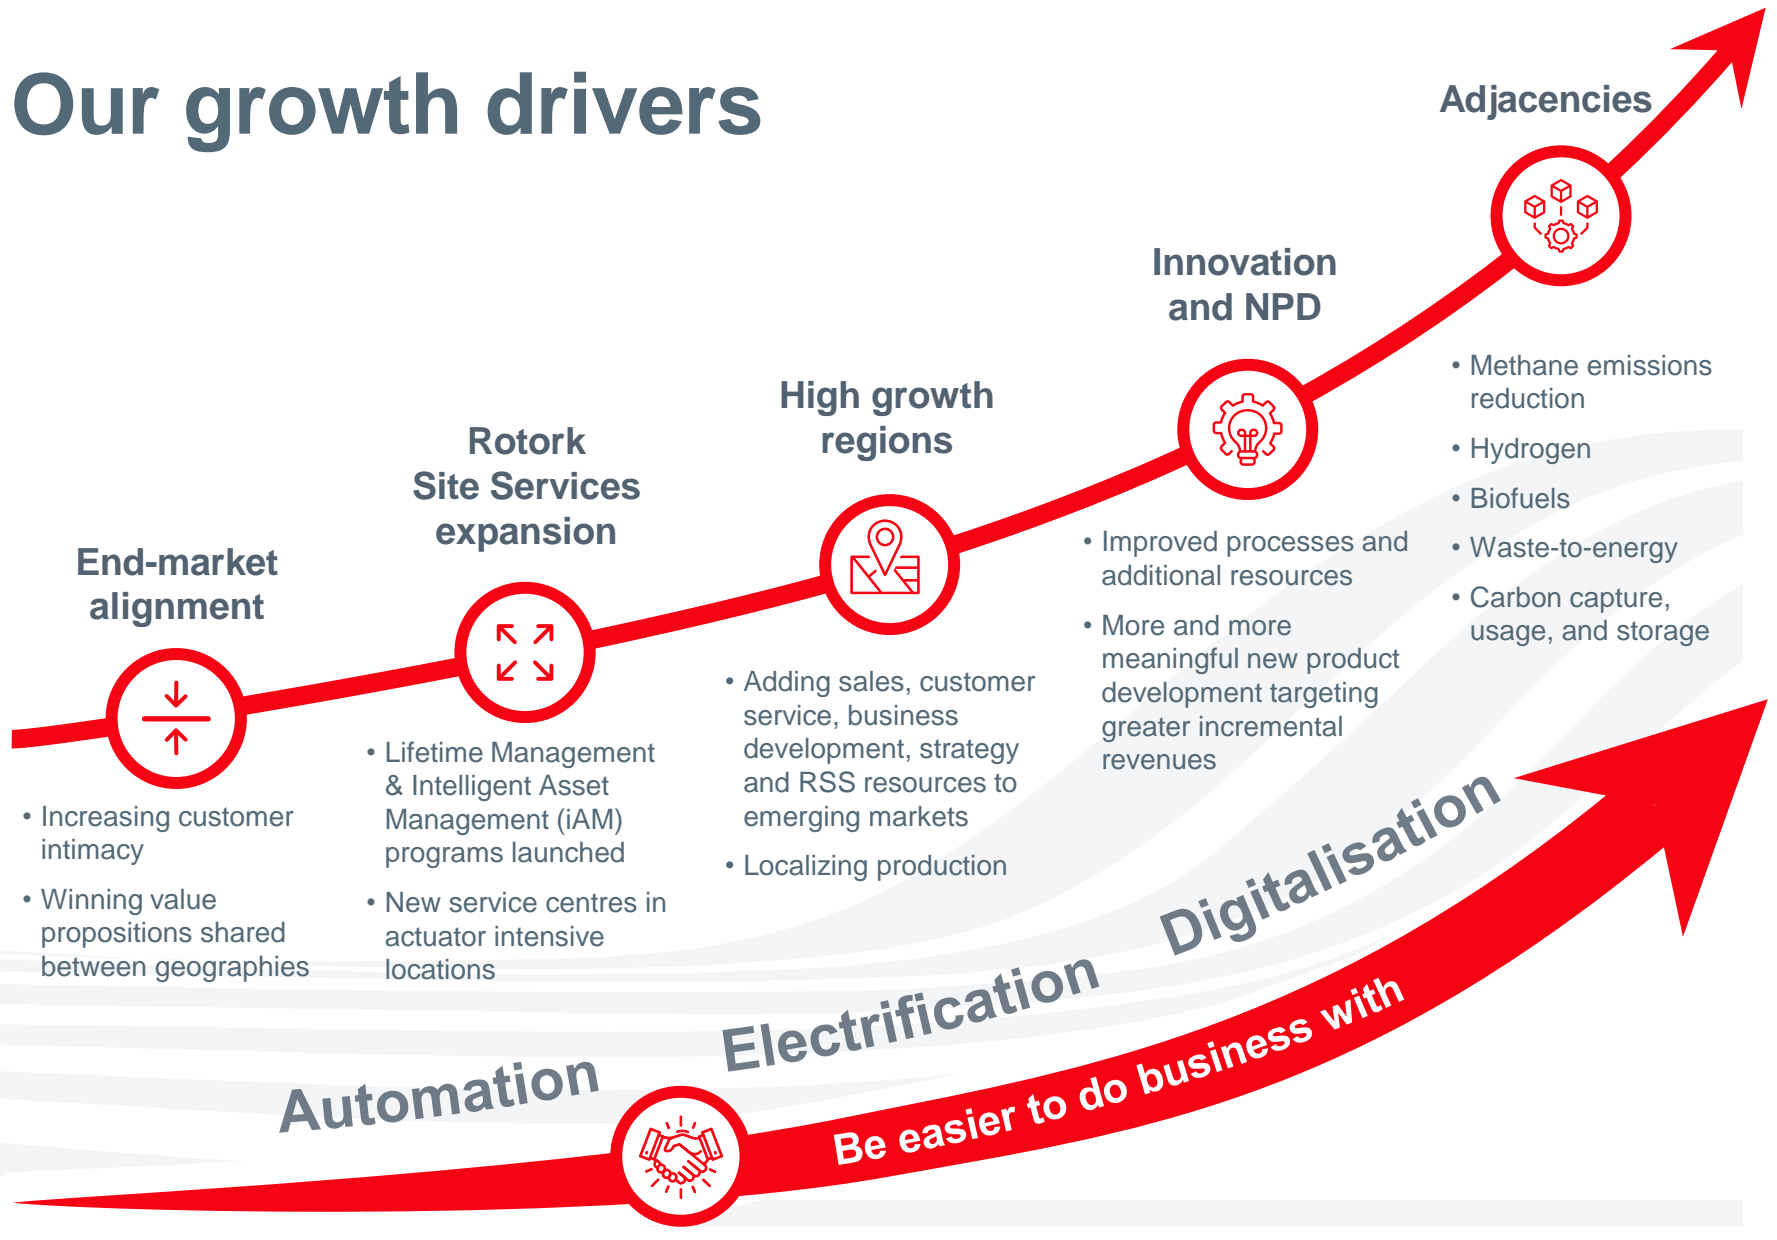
Our growth drivers

End-market alignment

• Increasing customer intimacy

• Winning value propositions shared between geographies

Rotork Site Services expansion

• Lifetime Management & Intelligent Asset Management (iAM) programs launched

• New service centres in actuator intensive locations

High growth regions

• Adding sales, customer service, business development, strategy and RSS resources to emerging markets

• Localizing production

Innovation and NPD

• Improved processes and additional resources

• More and more meaningful new product development targeting greater incremental revenues

Adjacencies

• Methane emissions reduction

• Hydrogen

• Biofuels

• Waste-to-energy

• Carbon capture, usage, and storage

Automation

Electrification

Digitalisation

Be easier to do business with